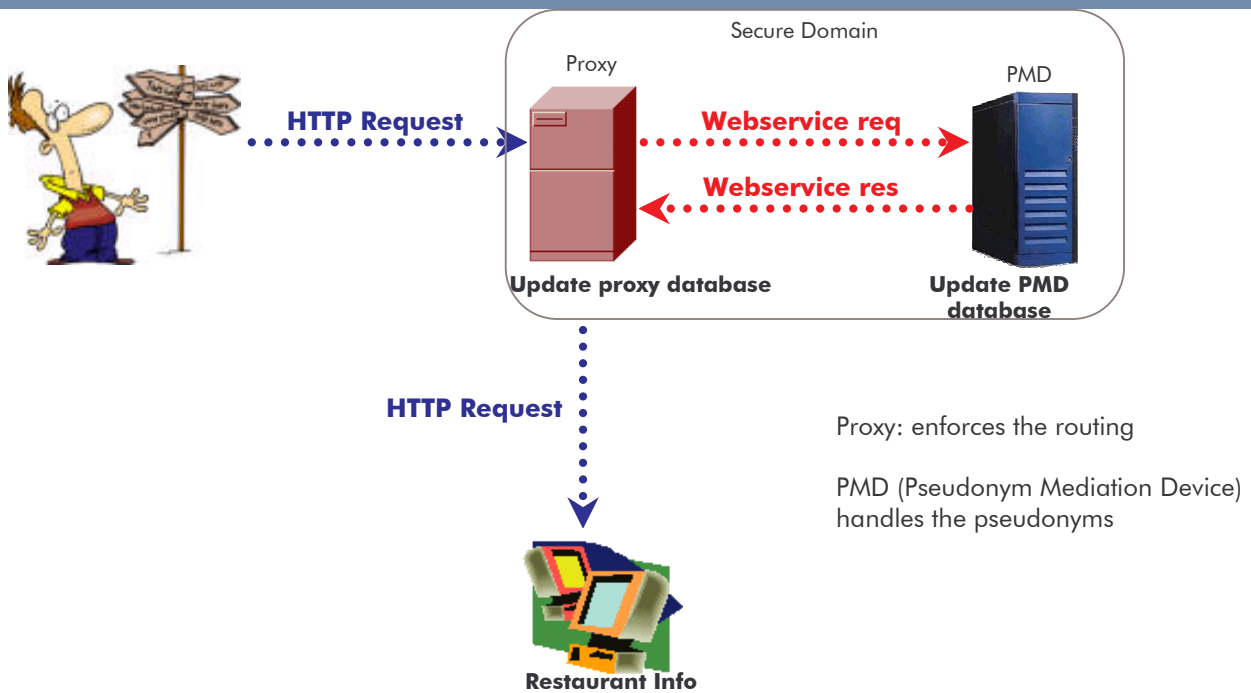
Secure Domain

Proxy

PMD

HTTP Request

Webservice req

Webservice res

Update proxy database

Update PMD database

HTTP Request

Proxy: enforces the routing

PMD (Pseudonym Mediation Device) handles the pseudonyms

Restaurant Info